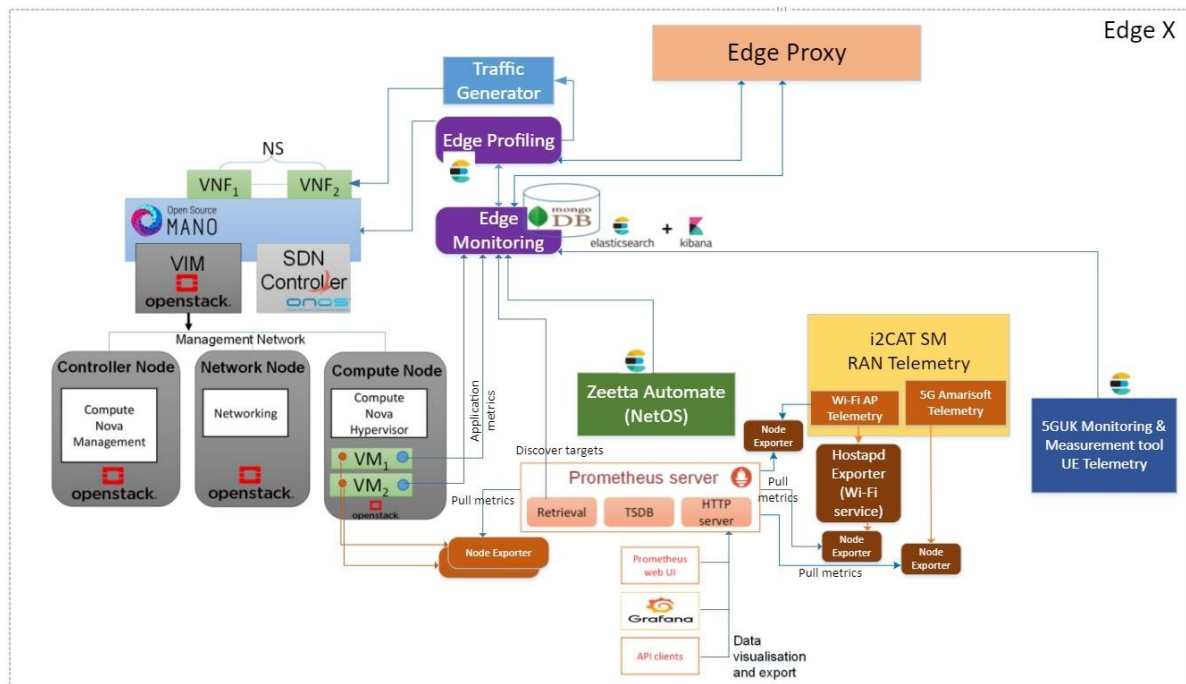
Edge X

Edge Proxy

Traffic Generator

Edge Profiling

NS

$VNF_1$

$VNF_2$

Open Source MANO

Edge Monitoring

mongo DB

elasticsearch + kibana

VIM

openstack.

SDN Controller

ONOS

Management Network

Controller Node

Compute Nova Management

openstack.

Network Node

Networking

openstack.

Compute Node

Compute Nova Hypervisor

$VM_1$

$VM_2$

openstack

Application metrics

Zeetta Automate (NetOS)

i2CAT SM RAN Telemetry

Wi-Fi AP Telemetry

5G Amarisoft Telemetry

5GUK Monitoring & Measurement tool UE Telemetry

Discover targets

Node Exporter

Prometheus server

Pull metrics

Retrieval

TSDB

HTTP server

Pull metrics

Hostapd Exporter (Wi-Fi service)

Node Exporter

Node Exporter

Node Exporter

Pull metrics

Prometheus web UI

Grafana

API clients

Data visualisation and export